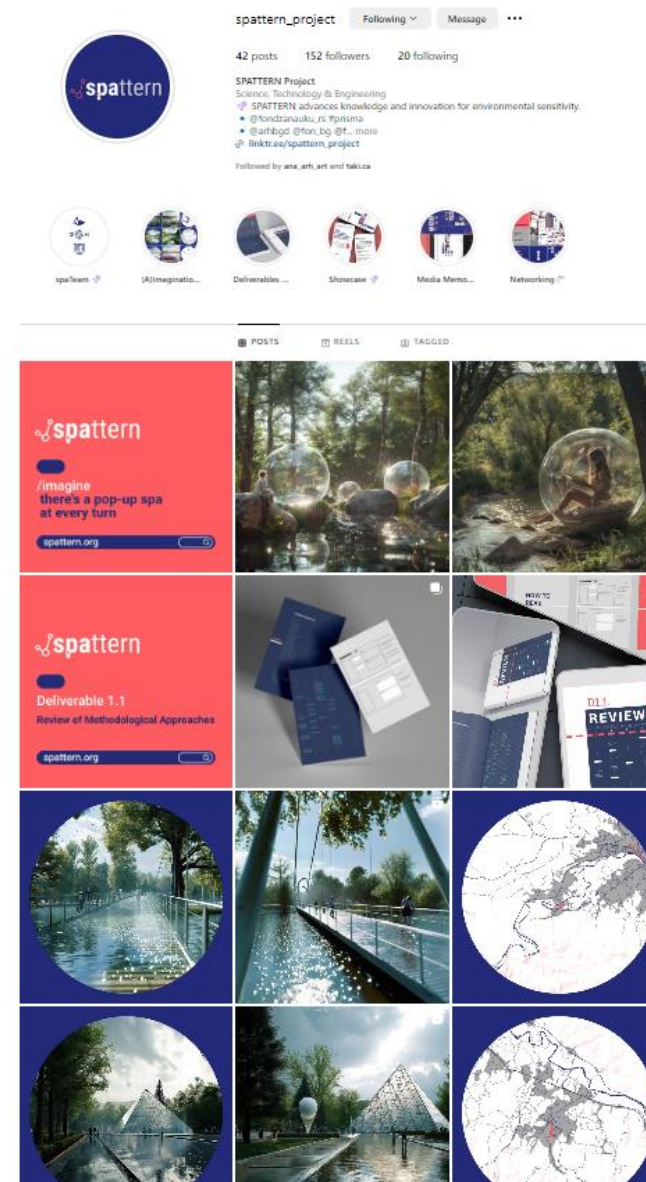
spattern

spattern_project Following Message ···

42 posts 152 followers 20 following

SPATTERN Project
Science, Technology & Engineering
SPATTERN advances knowledge and innovation for environmental sensitivity.
• @fondzanauku_rs #prisma
• @arhbgd @fon_bg @f... more
linktr.ee/spattern_project

Followed by ana_arh_art and taki.ca

spaTeam

(A)Imaginatio...

Deliverables ...

Showcase

Media Memo...

Networking

POSTS REELS TAGGED

spattern
/imagine
there's a pop-up spa at every turn
spattern.org

spattern
Deliverable 1.1
Review of Methodological Approaches
spattern.org

HOW TO
D1.1
REVIEW